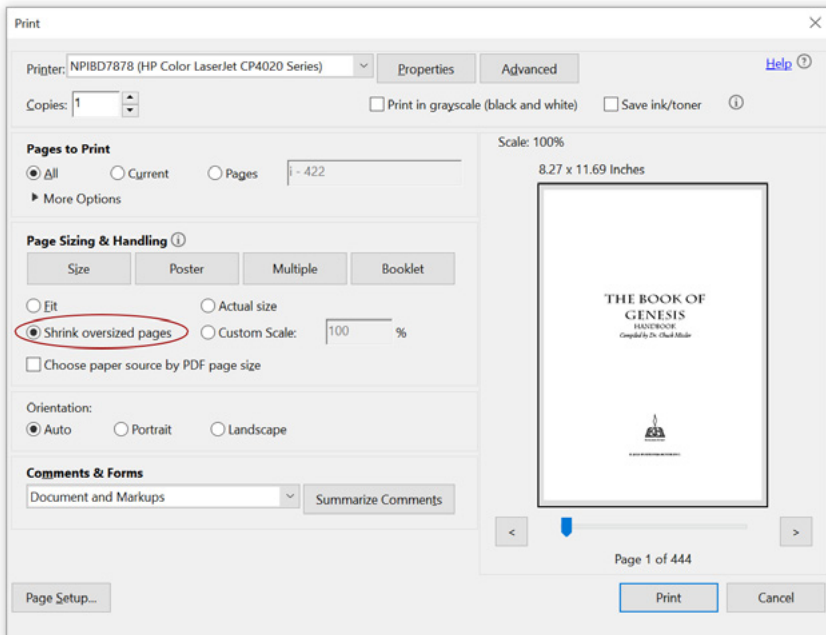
Print

Printer: NPIBD7878 (HP Color LaserJet CP4020 Series)
Properties
Advanced
Help ⓘ

Copies: 1
Print in grayscale (black and white)
Save ink/toner

Pages to Print
All
Current
Pages
i - 422
More Options

Page Sizing & Handling
Size
Poster
Multiple
Booklet

Fit
Actual size
Shrink oversized pages
Custom Scale:
100
%
Choose paper source by PDF page size

Orientation:
Auto
Portrait
Landscape

Comments & Forms
Document and Markups
Summarize Comments

Scale: 100%
8.27 x 11.69 Inches

THE BOOK OF GENESIS
HANDBOOK
Compiled by Dr. Chuck Missler

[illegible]

<
>
Page 1 of 444

Page Setup...
Print
Cancel